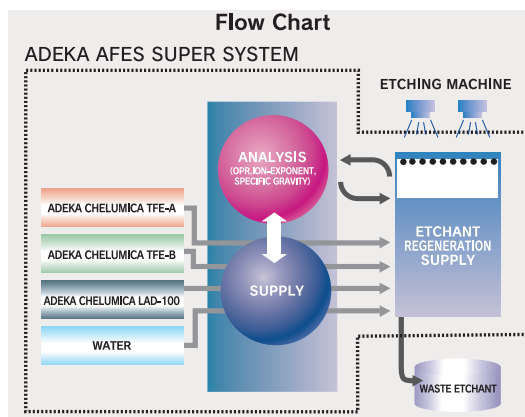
Flow Chart

ADEKA AFES SUPER SYSTEM

ETCHING MACHINE

ANALYSIS
(OPR,ION-EXPONENT, SPECIFIC GRAVITY)

ADEKA CHELUMICA TFE-A

ADEKA CHELUMICA TFE-B

ADEKA CHELUMICA LAD-100

WATER

SUPPLY

ETCHANT REGENERATION SUPPLY

WASTE ETCHANT